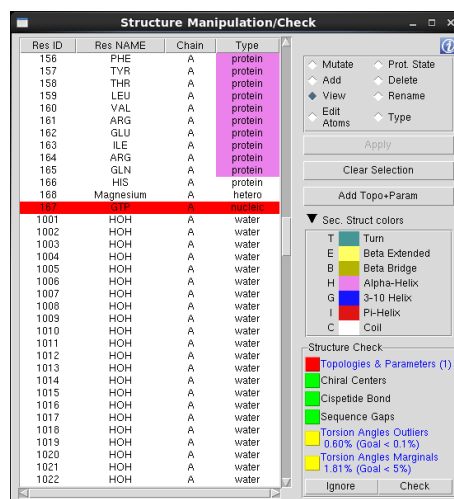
Structure Manipulation/Check

| Res ID | Res NAME | Chain | Type |
|---|---|---|---|
| 156 | PHE | A | protein |
| 157 | TYR | A | protein |
| 158 | THR | A | protein |
| 159 | LEU | A | protein |
| 160 | VAL | A | protein |
| 161 | ARG | A | protein |
| 162 | GLU | A | protein |
| 163 | ILE | A | protein |
| 164 | ARG | A | protein |
| 165 | GLN | A | protein |
| 166 | HIS | A | protein |
| 168 | Magnesium | A | hetero |
| 167 | GTP | A | nucleic |
| 1001 | HOH | A | water |
| 1002 | HOH | A | water |
| 1003 | HOH | A | water |
| 1004 | HOH | A | water |
| 1005 | HOH | A | water |
| 1006 | HOH | A | water |
| 1007 | HOH | A | water |
| 1008 | HOH | A | water |
| 1009 | HOH | A | water |
| 1010 | HOH | A | water |
| 1011 | HOH | A | water |
| 1012 | HOH | A | water |
| 1013 | HOH | A | water |
| 1014 | HOH | A | water |
| 1015 | HOH | A | water |
| 1016 | HOH | A | water |
| 1017 | HOH | A | water |
| 1018 | HOH | A | water |
| 1019 | HOH | A | water |
| 1020 | HOH | A | water |
| 1021 | HOH | A | water |
| 1022 | HOH | A | water |

Mutate
Prot. State
Add
Delete
View
Rename
Edit Atoms
Type

Apply
Clear Selection
Add Topo+Param

Sec. Struct colors
T Turn
E Beta Extended
B Beta Bridge
H Alpha-Helix
G 3-10 Helix
I Pi-Helix
C Coil

Structure Check
Topologies & Parameters (1)
Chiral Centers
Cispetide Bond
Sequence Gaps
Torsion Angles Outliers 0.60% (Goal < 0.1%)
Torsion Angles Marginals 1.81% (Goal < 5%)

Ignore
Check